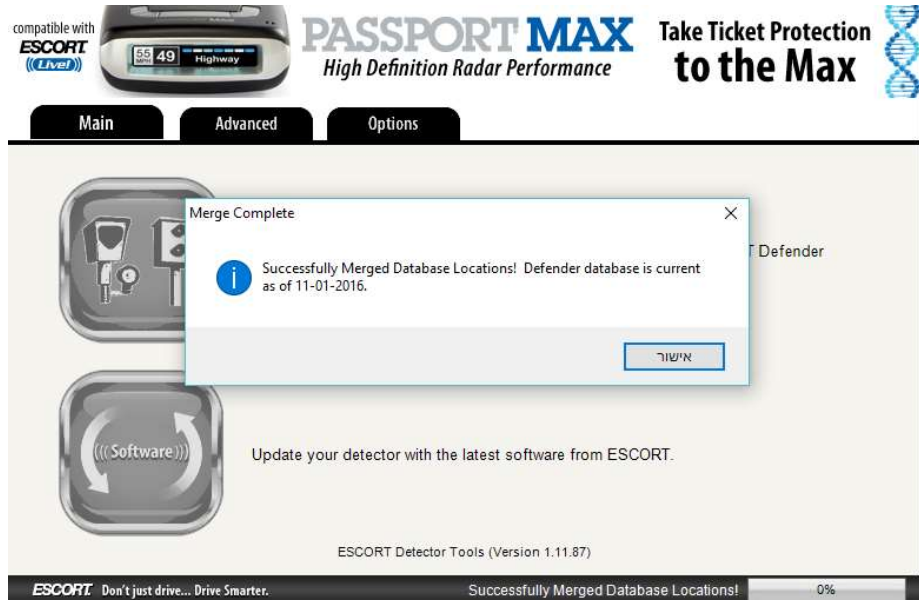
compatible with
ESCORT
((Live!))

55 MPH 49 Highway

PASSPORT MAX
High Definition Radar Performance

Take Ticket Protection
to the Max

Main
Advanced
Options

Merge Complete

Successfully Merged Database Locations! Defender database is current as of 11-01-2016.

אישור

T Defender

(((Software)))

Update your detector with the latest software from ESCORT.

ESCORT Detector Tools (Version 1.11.87)

ESCORT Don't just drive... Drive Smarter.
Successfully Merged Database Locations!
0%